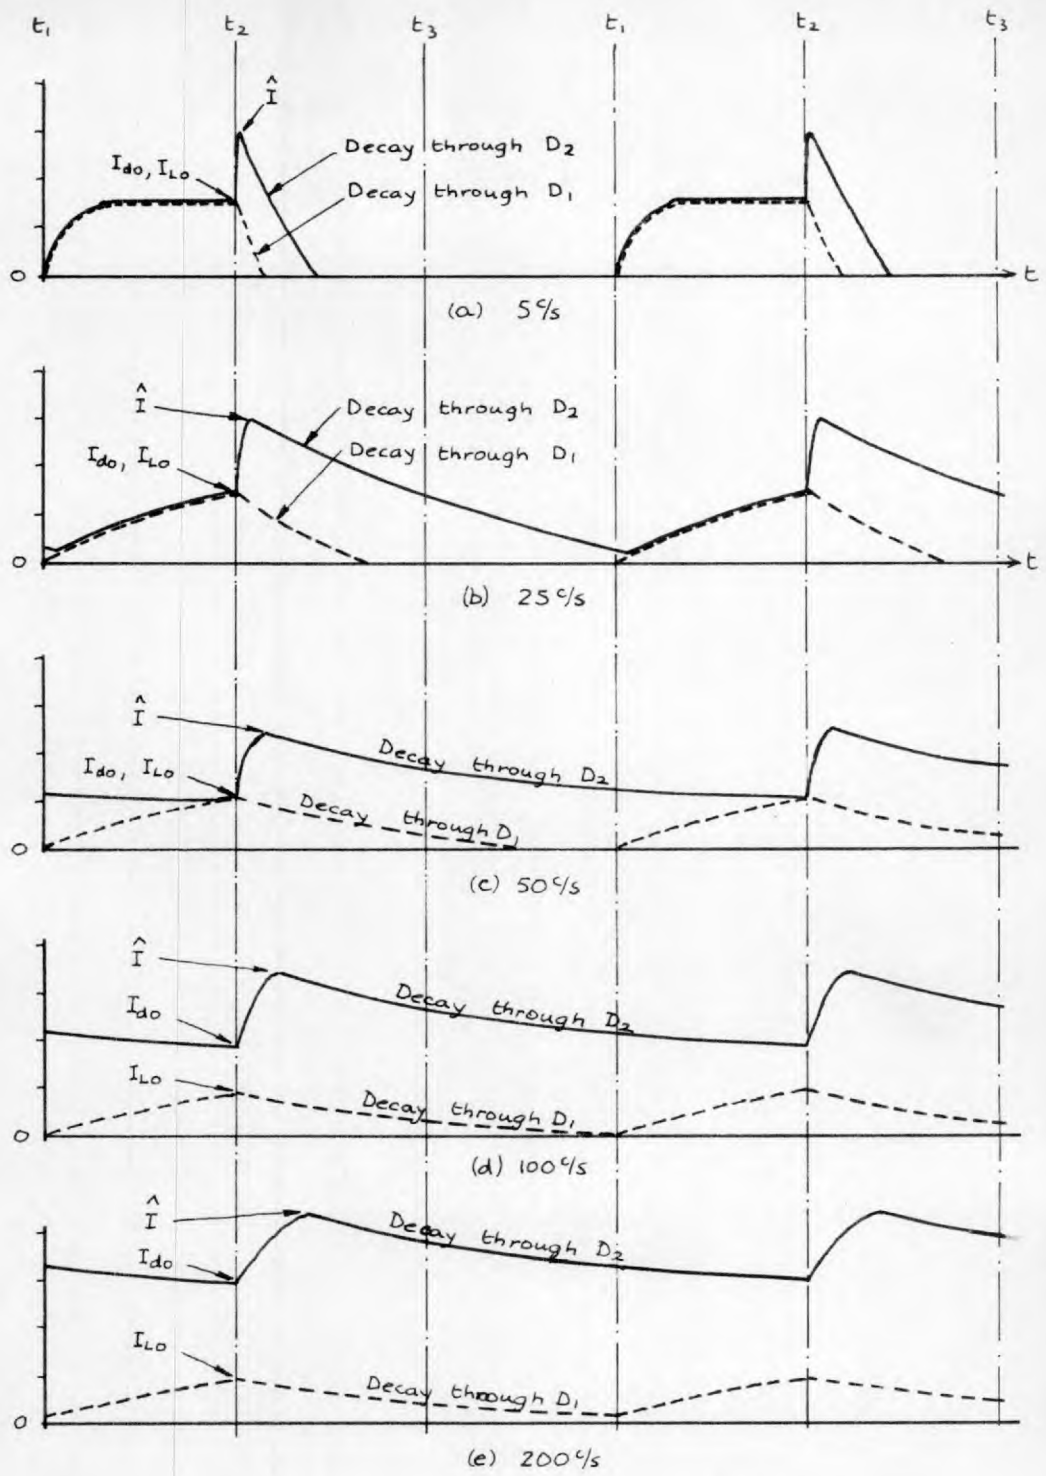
$t_1$ $t_2$ $t_3$ $t_1$ $t_2$ $t_3$

$\hat{I}$

$I_{do}, I_{Lo}$

Decay through $D_2$

Decay through $D_1$

0

t

(a) 5 c/s

$\hat{I}$

$I_{do}, I_{Lo}$

Decay through $D_2$

Decay through $D_1$

0

t

(b) 25 c/s

$\hat{I}$

$I_{do}, I_{Lo}$

Decay through $D_2$

Decay through $D_1$

0

(c) 50 c/s

$\hat{I}$

$I_{do}$

Decay through $D_2$

$I_{Lo}$

Decay through $D_1$

0

(d) 100 c/s

$\hat{I}$

$I_{do}$

Decay through $D_2$

$I_{Lo}$

Decay through $D_1$

0

(e) 200 c/s